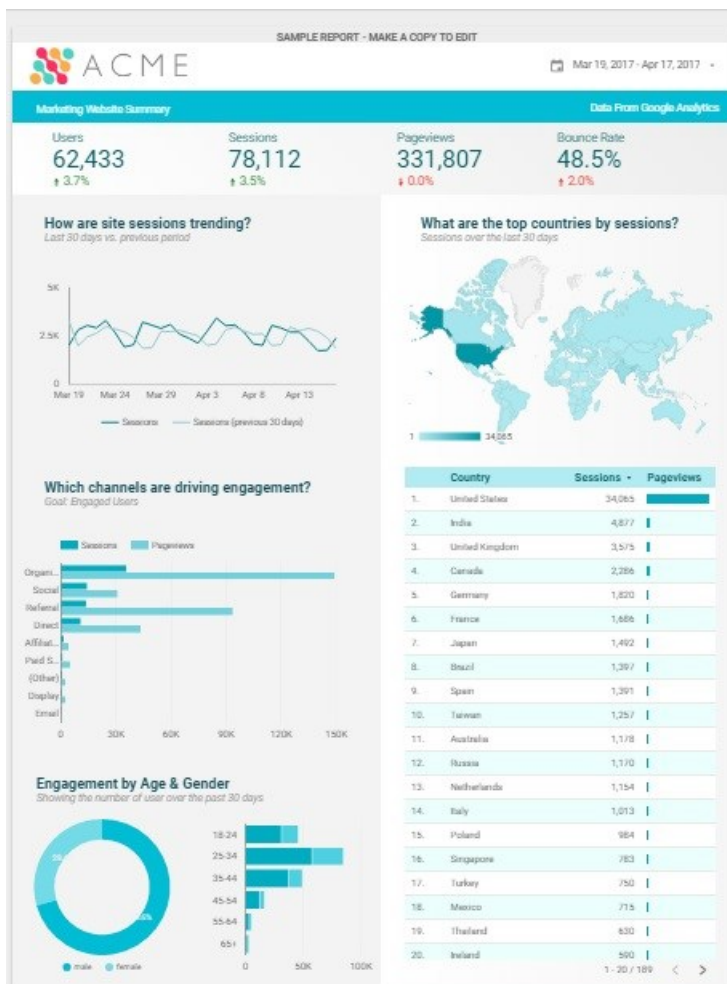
SAMPLE REPORT - MAKE A COPY TO EDIT

ACME

Mar 19, 2017 - Apr 17, 2017

Marketing Website Summary

Data From Google Analytics

Users
62,433
↑ 3.7%

Sessions
78,112
↑ 3.5%

Pageviews
331,807
↓ 0.0%

Bounce Rate
48.5%
↑ 2.0%

How are site sessions trending?
Last 30 days vs. previous period

5K
2.5K
0
Mar 19 Mar 24 Mar 29 Apr 3 Apr 8 Apr 13

Sessions Sessions (previous 30 days)

What are the top countries by sessions?
Sessions over the last 30 days

1 34,065

Which channels are driving engagement?
Goal: Engaged Users

Sessions Pageviews

Organi...
Social
Referral
Direct
Affiliat...
Paid S...
(Other)
Display
Email

0 30K 60K 90K 120K 150K

| | Country | Sessions ▾ | Pageviews |
|---|---|---|---|
| 1. | United States | 34,065 | |
| 2. | India | 4,877 | |
| 3. | United Kingdom | 3,575 | |
| 4. | Canada | 2,286 | |
| 5. | Germany | 1,820 | |
| 6. | France | 1,686 | |
| 7. | Japan | 1,492 | |
| 8. | Brazil | 1,397 | |
| 9. | Spain | 1,391 | |
| 10. | Taiwan | 1,257 | |
| 11. | Australia | 1,178 | |
| 12. | Russia | 1,170 | |
| 13. | Netherlands | 1,154 | |
| 14. | Italy | 1,013 | |
| 15. | Poland | 984 | |
| 16. | Singapore | 783 | |
| 17. | Turkey | 750 | |
| 18. | Mexico | 715 | |
| 19. | Thailand | 630 | |
| 20. | Ireland | 590 | |

1 - 20 / 189

Engagement by Age & Gender
Showing the number of user over the past 30 days

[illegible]
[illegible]

18-24
25-34
35-44
45-54
55-64
65+

0 50K 100K

male female